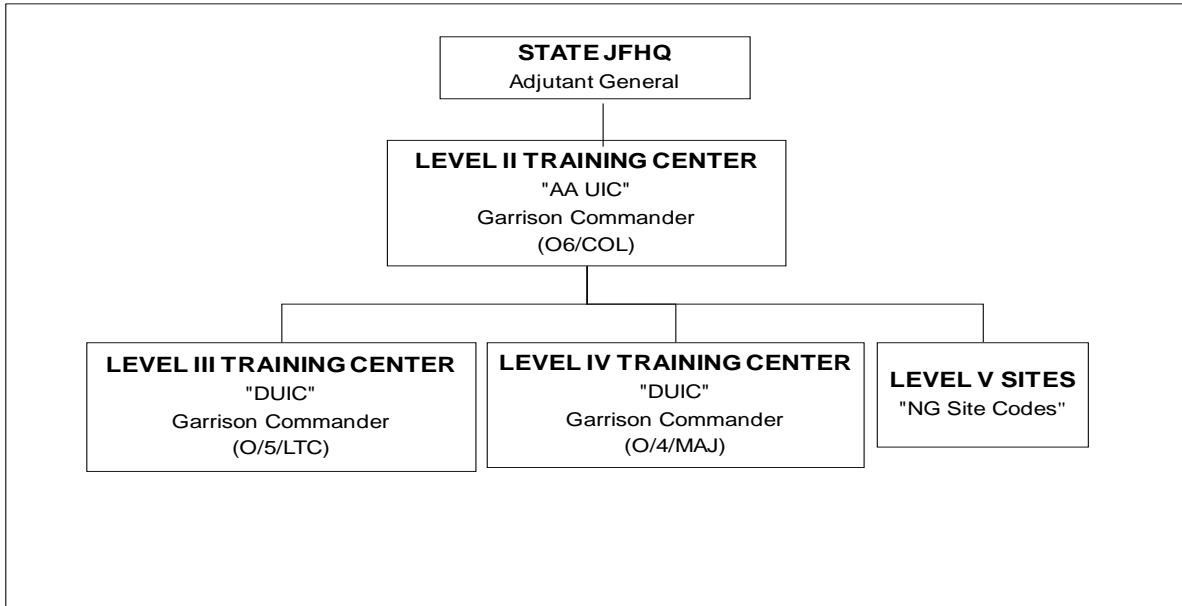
STATE JFHQ
Adjutant General

LEVEL II TRAINING CENTER
"AA UIC"
Garrison Commander
(O6/COL)

LEVEL III TRAINING CENTER
"DUIC"
Garrison Commander
(O/5/LTC)

LEVEL IV TRAINING CENTER
"DUIC"
Garrison Commander
(O/4/MAJ)

LEVEL V SITES
"NG Site Codes"